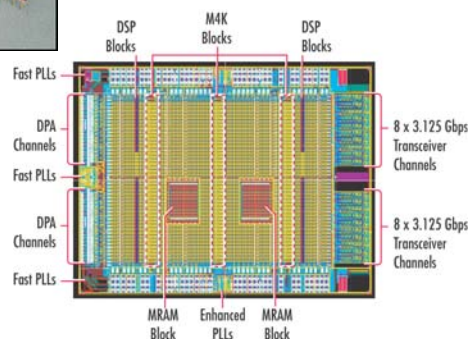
DSP Blocks

M4K Blocks

DSP Blocks

Fast PLLs

DPA Channels

Fast PLLs

DPA Channels

Fast PLLs

8 x 3.125 Gbps Transceiver Channels

8 x 3.125 Gbps Transceiver Channels

MRAM Block

Enhanced PLLs

MRAM Block